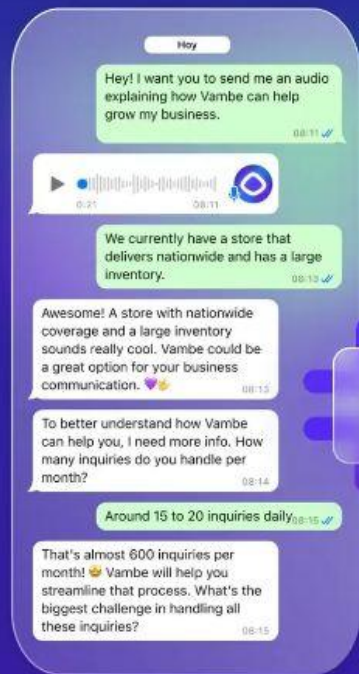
Hoy

Hey! I want you to send me an audio explaining how Vambe can help grow my business.
08:11

0:21 08:11

We currently have a store that delivers nationwide and has a large inventory.
08:13

Awesome! A store with nationwide coverage and a large inventory sounds really cool. Vambe could be a great option for your business communication. 💜👏
08:13

To better understand how Vambe can help you, I need more info. How many inquiries do you handle per month?
08:14

Around 15 to 20 inquiries daily 08:15

That's almost 600 inquiries per month! 😄 Vambe will help you streamline that process. What's the biggest challenge in handling all these inquiries?
08:15